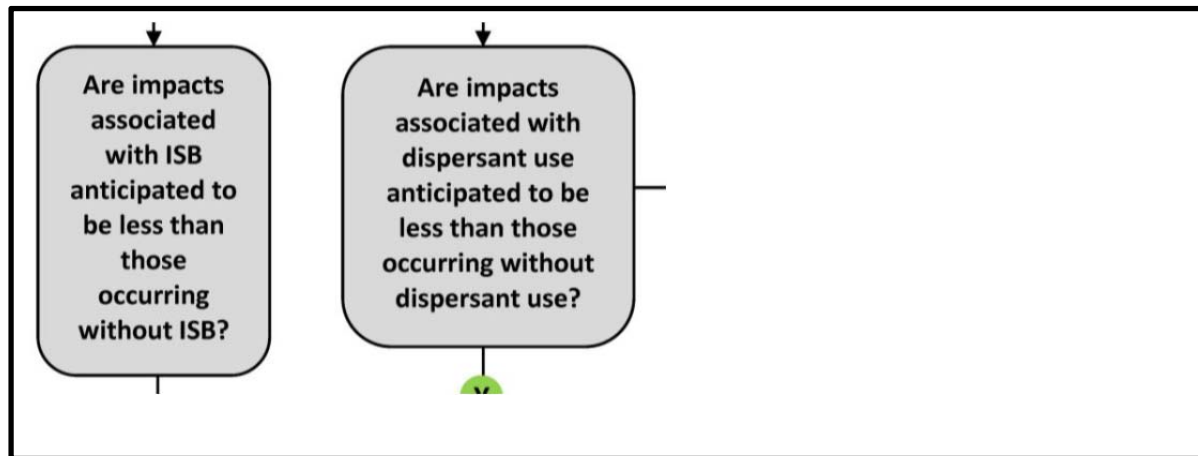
Are impacts associated with ISB anticipated to be less than those occurring without ISB?

Are impacts associated with dispersant use anticipated to be less than those occurring without dispersant use?

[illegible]